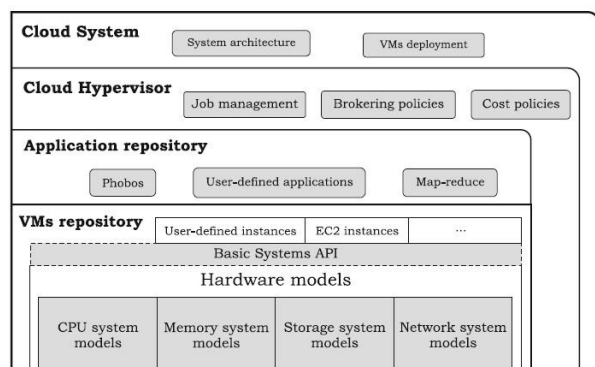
Cloud System

System architecture

VMs deployment

Cloud Hypervisor

Job management

Brokering policies

Cost policies

Application repository

Phobos

User-defined applications

Map-reduce

VMs repository

User-defined instances

EC2 instances

...

Basic Systems API

Hardware models

CPU system models

Memory system models

Storage system models

Network system models